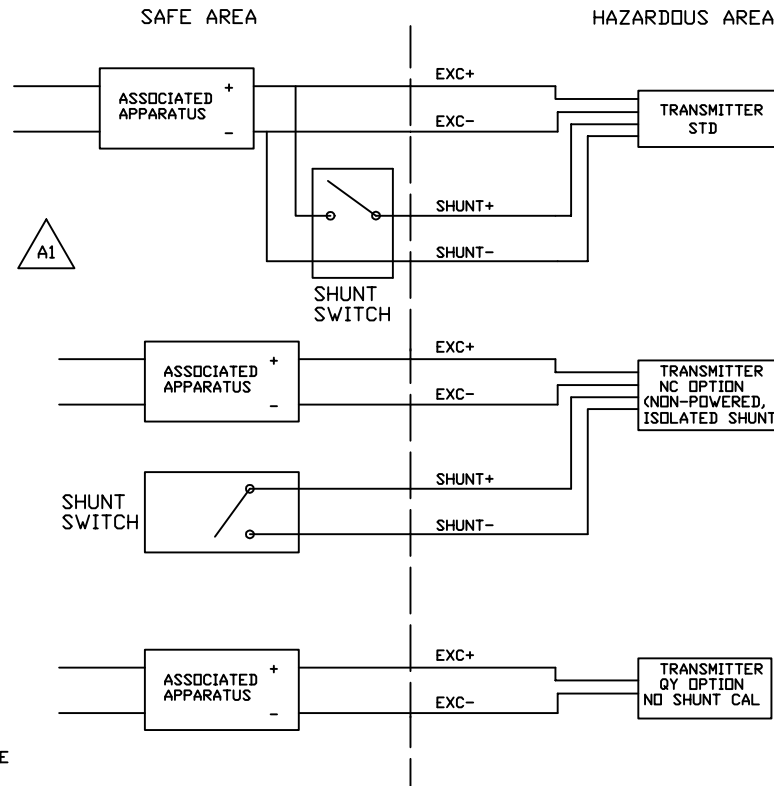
SAFE AREA

HAZARDOUS AREA

ASSOCIATED APPARATUS
+
-

EXC+

EXC-

TRANSMITTER STD

A1

SHUNT+

SHUNT-

SHUNT SWITCH

ASSOCIATED APPARATUS
+
-

EXC+

EXC-

TRANSMITTER NC OPTION (NON-POWERED, ISOLATED SHUNT

SHUNT SWITCH

SHUNT+

SHUNT-

ASSOCIATED APPARATUS
+
-

EXC+

EXC-

TRANSMITTER QY OPTION NO SHUNT CAL

E